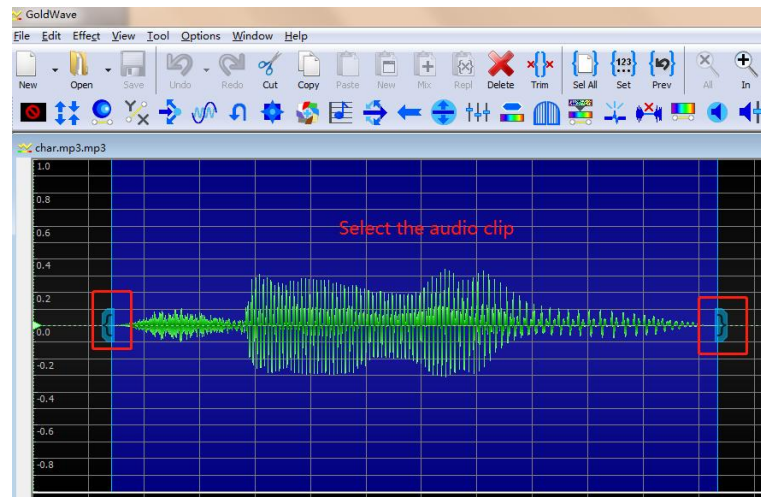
GoldWave

File Edit Effect View Tool Options Window Help

New Open Save Undo Redo Cut Copy Paste New Mix Repl Delete Trim Sel All Set Prev All In

char.mp3.mp3

1.0
0.8
0.6
0.4
0.2
0.0
-0.2
-0.4
-0.6
-0.8

Select the audio clip